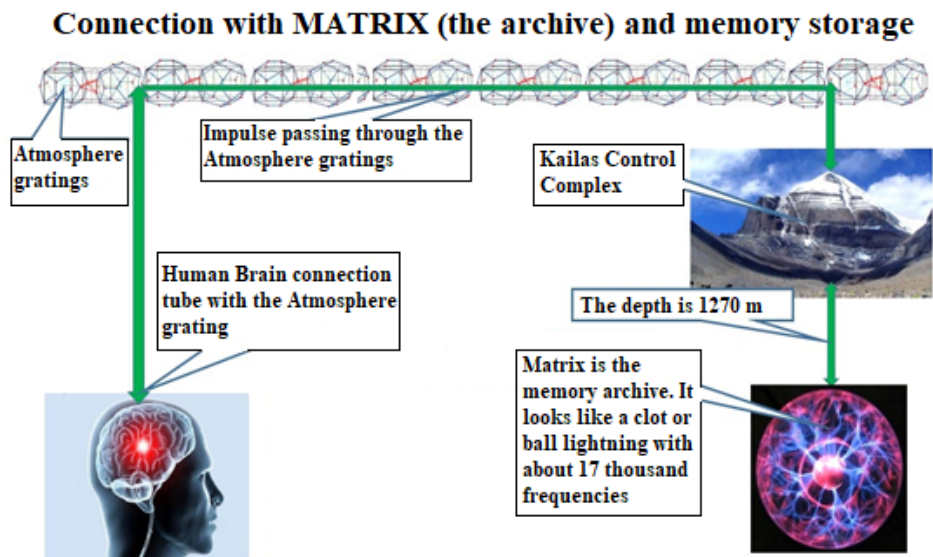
Connection with MATRIX (the archive) and memory storage

Atmosphere gratings

Impulse passing through the Atmosphere gratings

Kailas Control Complex

Human Brain connection tube with the Atmosphere grating

The depth is 1270 m

Matrix is the memory archive. It looks like a clot or ball lightning with about 17 thousand frequencies